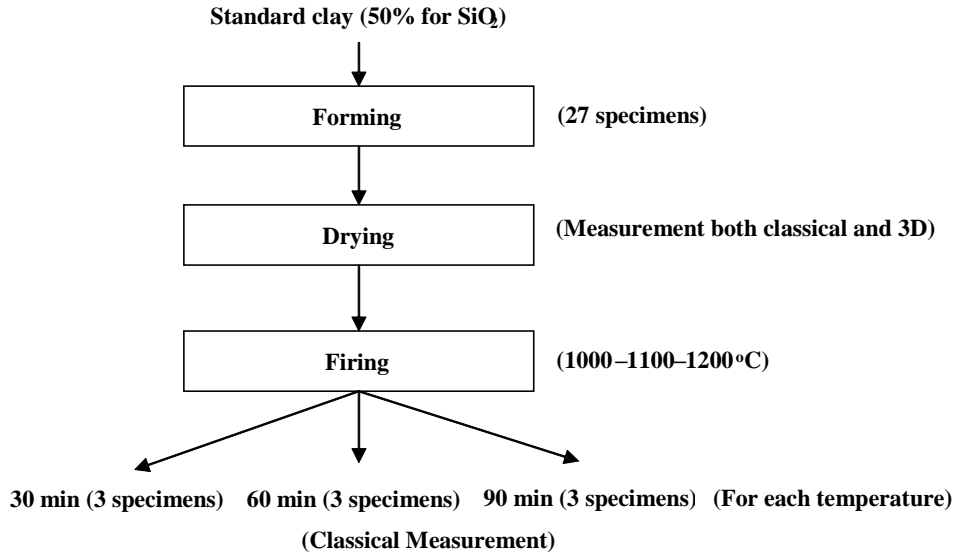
Standard clay (50% for $SiO_2$)

Forming

(27 specimens)

Drying

(Measurement both classical and 3D)

Firing

(1000–1100–1200°C)

30 min (3 specimens) 60 min (3 specimens) 90 min (3 specimens) (For each temperature)

(Classical Measurement)